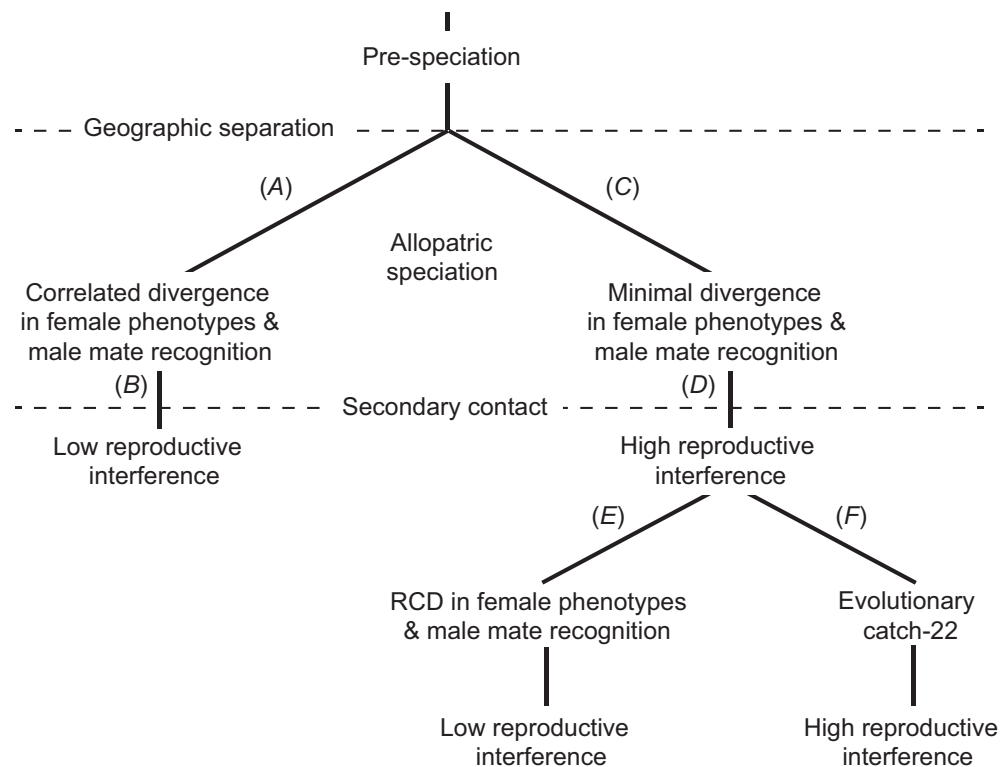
Pre-speciation

Geographic separation

(A)

(C)

Allopatric speciation

Correlated divergence in female phenotypes & male mate recognition

Minimal divergence in female phenotypes & male mate recognition

(B)

(D)

Secondary contact

Low reproductive interference

High reproductive interference

(E)

(F)

RCD in female phenotypes & male mate recognition

Evolutionary catch-22

Low reproductive interference

High reproductive interference